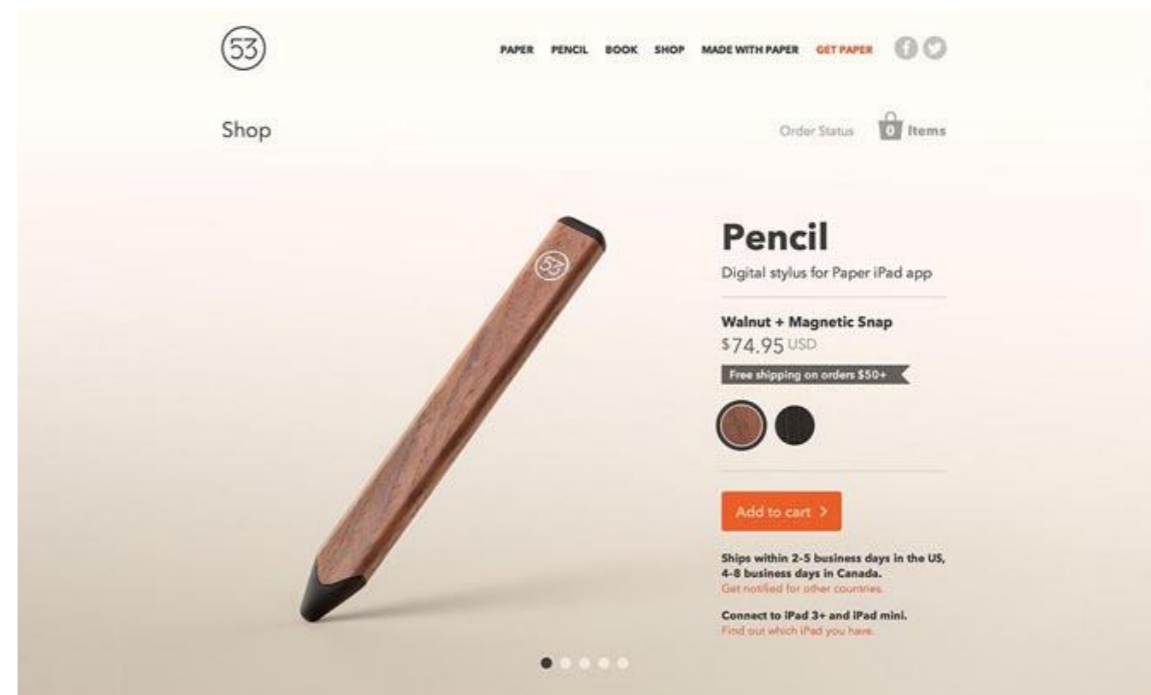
53

PAPER PENCIL BOOK SHOP MADE WITH PAPER GET PAPER

Shop

Order Status 0 Items

53

Pencil

Digital stylus for Paper iPad app

Walnut + Magnetic Snap

$74.95 USD

Free shipping on orders $50+

Add to cart >

Ships within 2-5 business days in the US, 4-8 business days in Canada.
Get notified for other countries.

Connect to iPad 3+ and iPad mini.
Find out which iPad you have.